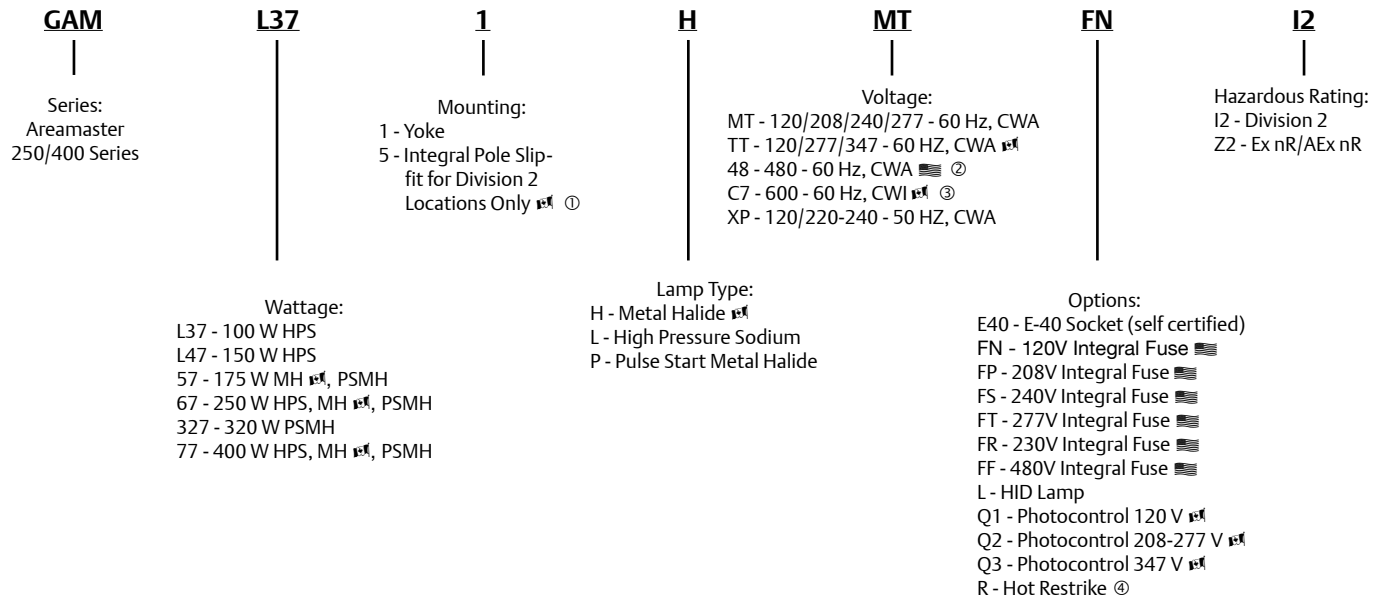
GAM L37 1 H MT FN I2

Series:
Areamaster
250/400 Series

Mounting:
1 - Yoke
5 - Integral Pole Slipfit for Division 2 Locations Only ①

Voltage:
MT - 120/208/240/277 - 60 Hz, CWA
TT - 120/277/347 - 60 HZ, CWA
48 - 480 - 60 Hz, CWA ②
C7 - 600 - 60 Hz, CWI ③
XP - 120/220-240 - 50 HZ, CWA

Hazardous Rating:
I2 - Division 2
Z2 - Ex nR/AEx nR

Wattage:
L37 - 100 W HPS
L47 - 150 W HPS
57 - 175 W MH, PSMH
67 - 250 W HPS, MH, PSMH
327 - 320 W PSMH
77 - 400 W HPS, MH, PSMH

Lamp Type:
H - Metal Halide
L - High Pressure Sodium
P - Pulse Start Metal Halide

Options:
E40 - E-40 Socket (self certified)
FN - 120V Integral Fuse
FP - 208V Integral Fuse
FS - 240V Integral Fuse
FT - 277V Integral Fuse
FR - 230V Integral Fuse
FF - 480V Integral Fuse
L - HID Lamp
Q1 - Photocontrol 120 V
Q2 - Photocontrol 208-277 V
Q3 - Photocontrol 347 V
R - Hot Restrike ④